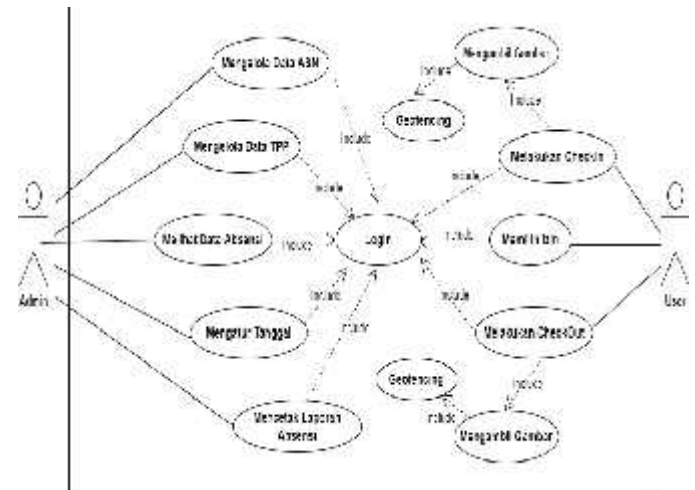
Mengelola Data ASN
Mengambil Gambar
include
Geofencing
include
include
Mengelola Data TPP
Melakukan CheckIn
include
include
Admin
Melihat Data Absensi
include
Login
include
Meminta Izin
User
include
include
Mengatur Tanggal
include
Melakukan CheckOut
include
Geofencing
include
include
Mencetak Laporan Absensi
Mengambil Gambar